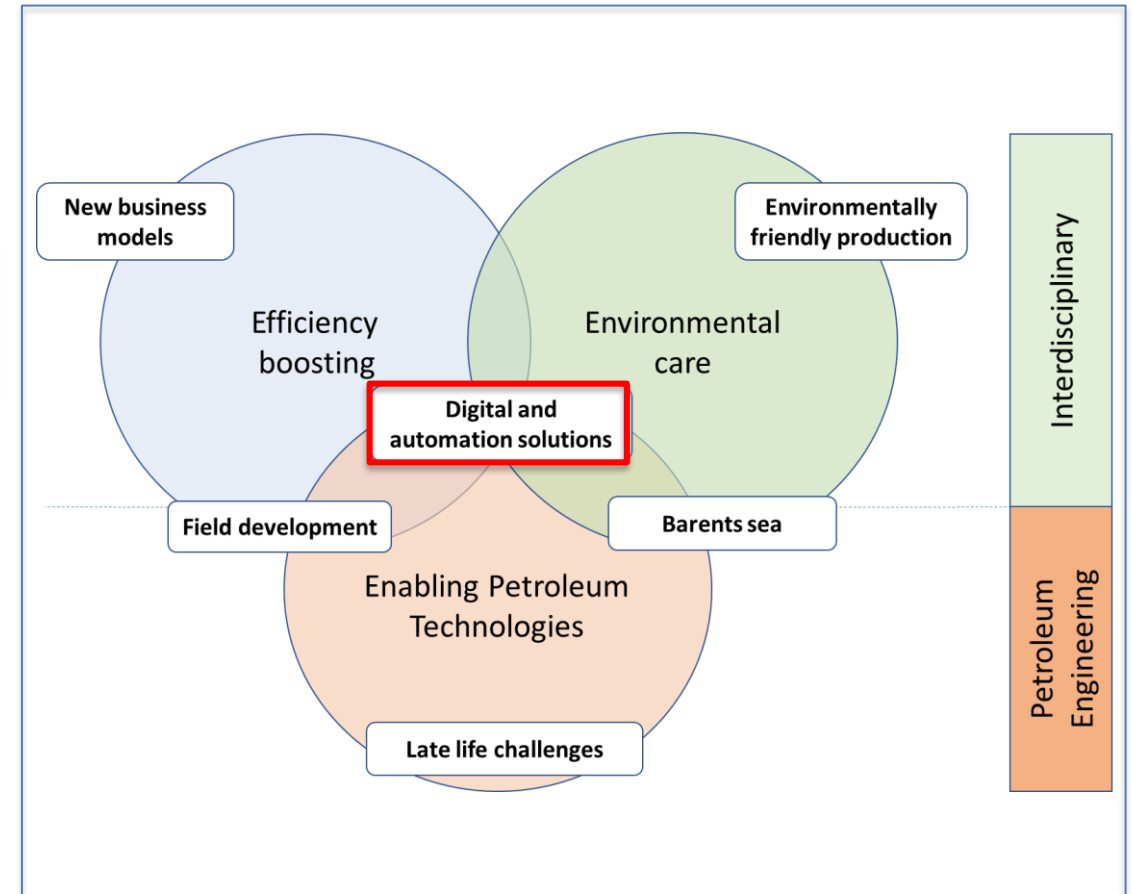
New business models

Environmentally friendly production

Efficiency boosting

Environmental care

Interdisciplinary

Digital and automation solutions

Field development

Barents sea

Enabling Petroleum Technologies

Petroleum Engineering

Late life challenges